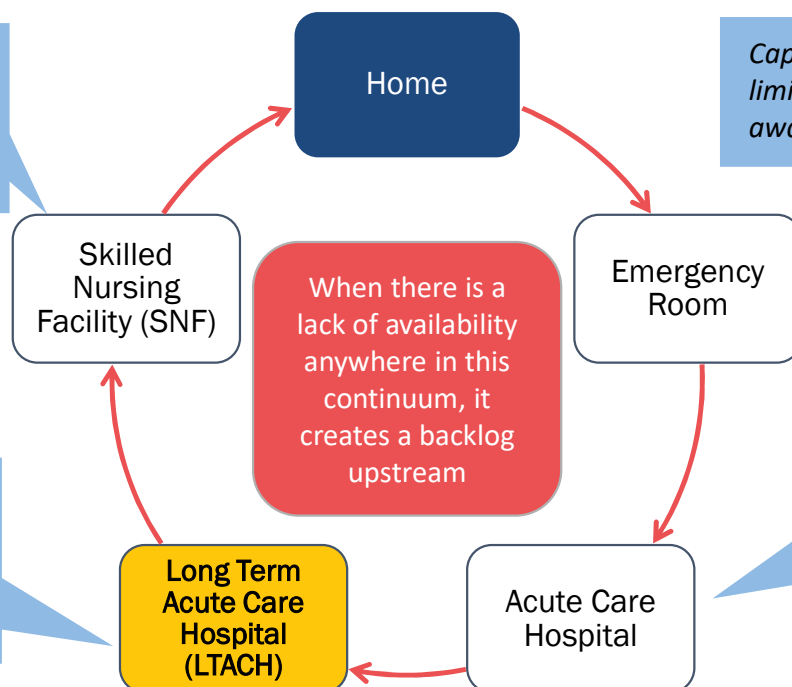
Home

Cap
limi
awa

Emergency Room

Acute Care Hospital

Long Term Acute Care Hospital (LTACH)

Skilled Nursing Facility (SNF)

When there is a lack of availability anywhere in this continuum, it creates a backlog upstream